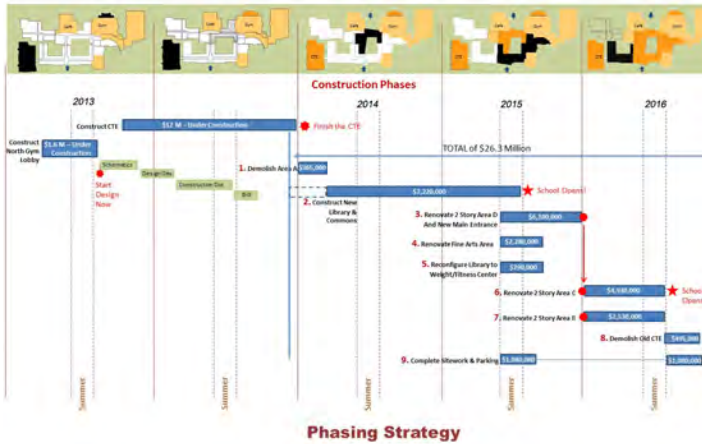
Café Gym Café Gym Café Gym Café Gym Café Gym

Construction Phases

2013

2014

2015

2016

Construct CTE

$12 M - Under Construction

Finish the CTE

Construct North Gym Lobby

$1.6 M - Under Construction

Schematics

Start Design Now

Design Dev

Construction Doc

Bid

TOTAL of $26.3 Million

1. Demolish Area A $385,000

2. Construct New Library & Commons

$7,220,000

School Opens!

3. Renovate 2 Story Area D And New Main Entrance

$6,500,000

4. Renovate Fine Arts Area

$2,280,000

5. Reconfigure Library to Weight/Fitness Center

$790,000

6. Renovate 2 Story Area C

$4,930,000

School Opens

7. Renovate 2 Story Area B

$2,530,000

8. Demolish Old CTE

$495,000

9. Complete Sitework & Parking

$1,000,000

$1,000,000

Summer

Summer

Summer

Summer

Summer

Phasing Strategy